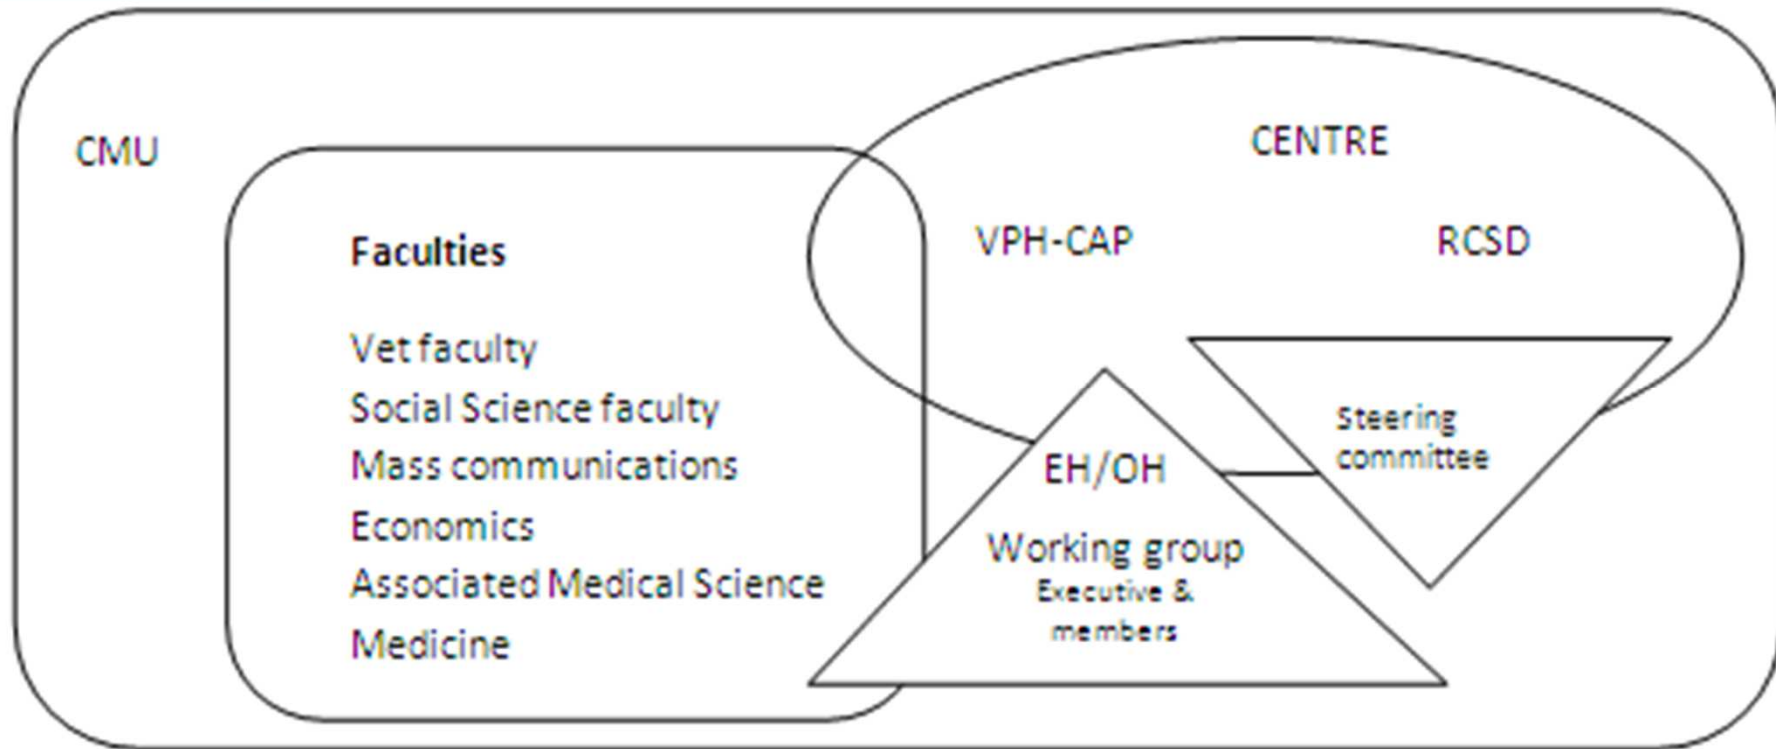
CMU

CENTRE

Faculties

VPH-CAP

RCSD

Vet faculty
Social Science faculty
Mass communications
Economics
Associated Medical Science
Medicine

Steering committee

EH/OH

Working group
Executive & members